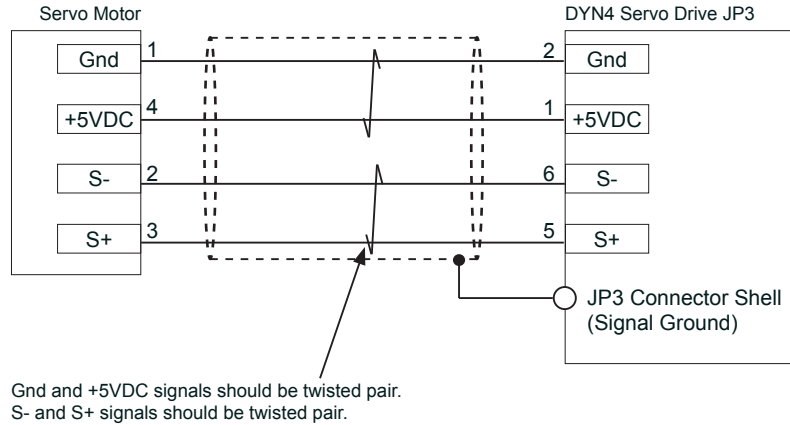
Servo Motor

DYN4 Servo Drive JP3

Gnd 1

+5VDC 4

S- 2

S+ 3

2 Gnd

1 +5VDC

6 S-

5 S+

JP3 Connector Shell (Signal Ground)

Gnd and +5VDC signals should be twisted pair.
S- and S+ signals should be twisted pair.